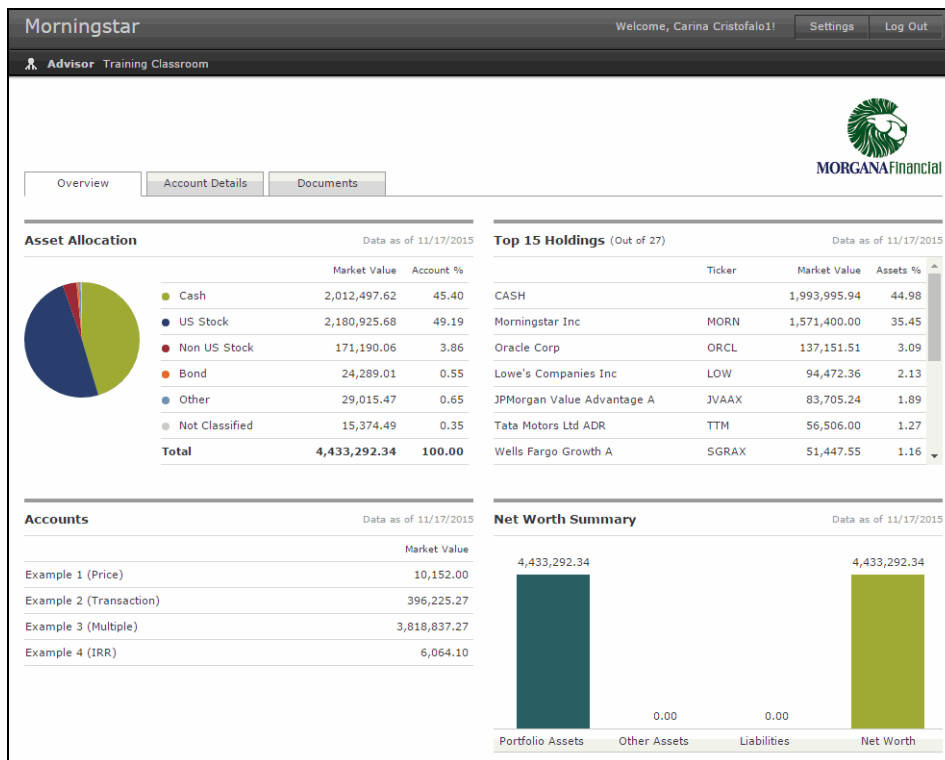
Morningstar

Welcome, Carina Cristofalo1!

Settings

Log Out

Advisor Training Classroom

MORGANAFinancial

Overview

Account Details

Documents

Asset Allocation

Data as of 11/17/2015

| | Market Value | Account % |
|---|---|---|
| Cash | 2,012,497.62 | 45.40 |
| US Stock | 2,180,925.68 | 49.19 |
| Non US Stock | 171,190.06 | 3.86 |
| Bond | 24,289.01 | 0.55 |
| Other | 29,015.47 | 0.65 |
| Not Classified | 15,374.49 | 0.35 |
| Total | 4,433,292.34 | 100.00 |

Top 15 Holdings (Out of 27)

Data as of 11/17/2015

| | Ticker | Market Value | Assets % |
|---|---|---|---|
| CASH | | 1,993,995.94 | 44.98 |
| Morningstar Inc | MORN | 1,571,400.00 | 35.45 |
| Oracle Corp | ORCL | 137,151.51 | 3.09 |
| Lowe's Companies Inc | LOW | 94,472.36 | 2.13 |
| JPMorgan Value Advantage A | JVAAX | 83,705.24 | 1.89 |
| Tata Motors Ltd ADR | TTM | 56,506.00 | 1.27 |
| Wells Fargo Growth A | SGRAX | 51,447.55 | 1.16 |

Accounts

Data as of 11/17/2015

| | Market Value |
|---|---|
| Example 1 (Price) | 10,152.00 |
| Example 2 (Transaction) | 396,225.27 |
| Example 3 (Multiple) | 3,818,837.27 |
| Example 4 (IRR) | 6,064.10 |

Net Worth Summary

Data as of 11/17/2015

4,433,292.34

0.00

0.00

4,433,292.34

Portfolio Assets

Other Assets

Liabilities

Net Worth